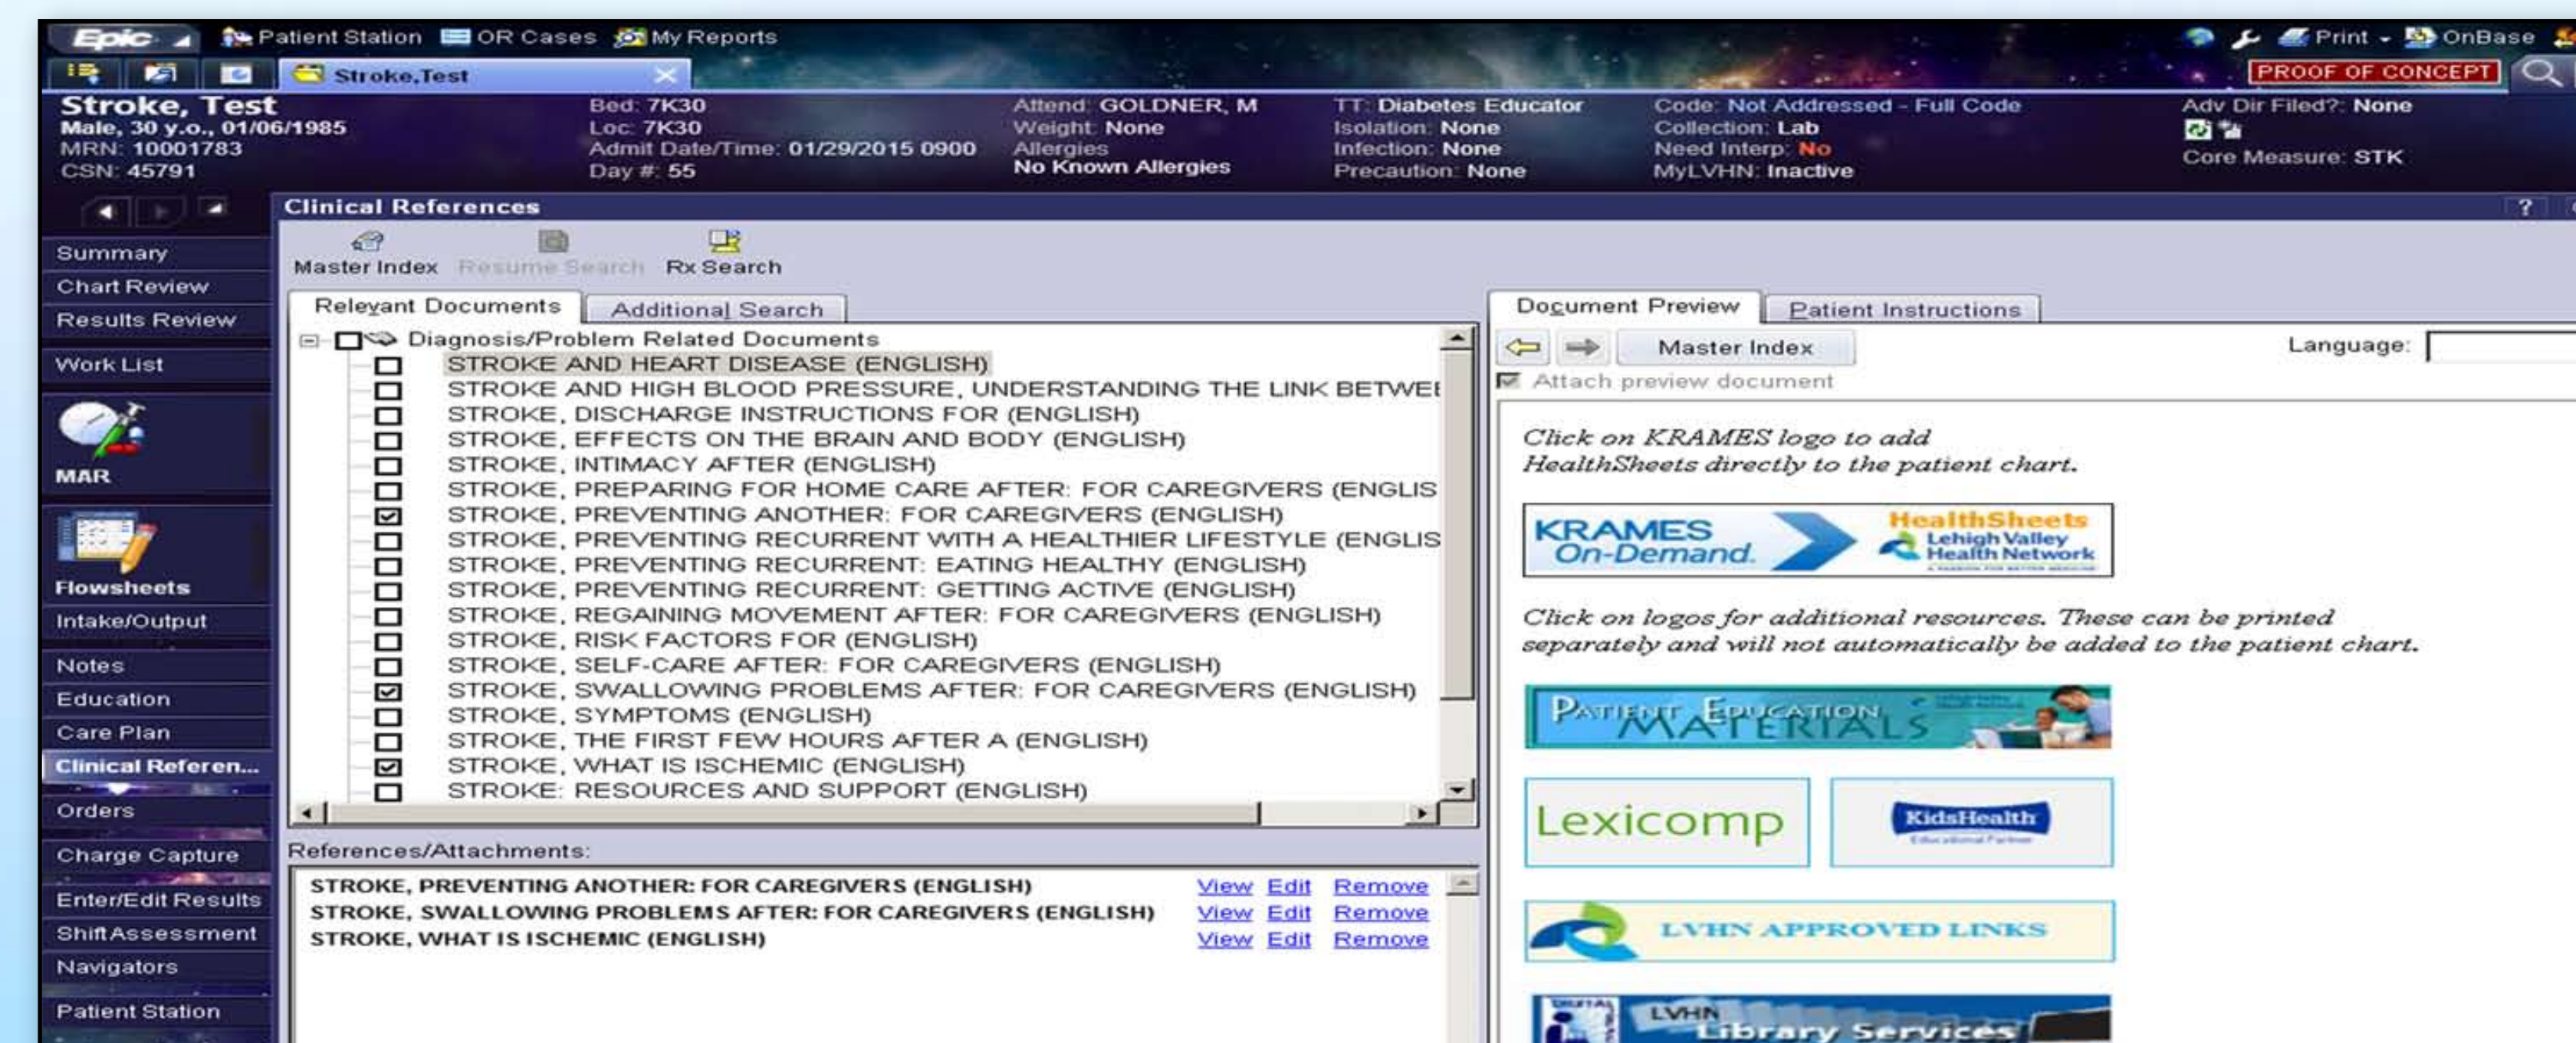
Epic Patient Station OR Cases My Reports Print OnBase

Stroke,Test

PROOF OF CONCEPT

Stroke, Test
Male, 30 y.o., 01/06/1985
MRN: 10001783
CSN: 45791

Bed: 7K30
Loc: 7K30
Admit Date/Time: 01/29/2015 0900
Day #: 55

Attend: GOLDNER, M
Weight: None
Allergies
No Known Allergies

TT: Diabetes Educator
Isolation: None
Infection: None
Precaution: None

Code: Not Addressed - Full Code
Collection: Lab
Need Interp: No
MyLVHN: Inactive

Adv Dir Filed?: None
Core Measure: STK

Clinical References

Summary
Chart Review
Results Review
Work List
MAR
Flowsheets
Intake/Output
Notes
Education
Care Plan
Clinical Referen...
Orders
Charge Capture
Enter/Edit Results
Shift Assessment
Navigators
Patient Station

Master Index Resume Search Rx Search

Relevant Documents Additional Search

Diagnosis/Problem Related Documents
STROKE AND HEART DISEASE (ENGLISH)
STROKE AND HIGH BLOOD PRESSURE, UNDERSTANDING THE LINK BETWEE
STROKE, DISCHARGE INSTRUCTIONS FOR (ENGLISH)
STROKE, EFFECTS ON THE BRAIN AND BODY (ENGLISH)
STROKE, INTIMACY AFTER (ENGLISH)
STROKE, PREPARING FOR HOME CARE AFTER: FOR CAREGIVERS (ENGLIS
STROKE, PREVENTING ANOTHER: FOR CAREGIVERS (ENGLISH)
STROKE, PREVENTING RECURRENT WITH A HEALTHIER LIFESTYLE (ENGLIS
STROKE, PREVENTING RECURRENT: EATING HEALTHY (ENGLISH)
STROKE, PREVENTING RECURRENT: GETTING ACTIVE (ENGLISH)
STROKE, REGAINING MOVEMENT AFTER: FOR CAREGIVERS (ENGLISH)
STROKE, RISK FACTORS FOR (ENGLISH)
STROKE, SELF-CARE AFTER: FOR CAREGIVERS (ENGLISH)
STROKE, SWALLOWING PROBLEMS AFTER: FOR CAREGIVERS (ENGLISH)
STROKE, SYMPTOMS (ENGLISH)
STROKE, THE FIRST FEW HOURS AFTER A (ENGLISH)
STROKE, WHAT IS ISCHEMIC (ENGLISH)
STROKE: RESOURCES AND SUPPORT (ENGLISH)

References/Attachments:
| | | | |
|---|---|---|---|
| STROKE, PREVENTING ANOTHER: FOR CAREGIVERS (ENGLISH) | View | Edit | Remove |
| STROKE, SWALLOWING PROBLEMS AFTER: FOR CAREGIVERS (ENGLISH) | View | Edit | Remove |
| STROKE, WHAT IS ISCHEMIC (ENGLISH) | View | Edit | Remove |

Document Preview Patient Instructions

Master Index Language:
Attach preview document

Click on KRAMES logo to add HealthSheets directly to the patient chart.

KRAMES On-Demand HealthSheets Lehigh Valley Health Network

Click on logos for additional resources. These can be printed separately and will not automatically be added to the patient chart.

PATIENT EDUCATION MATERIALS

Lexicomp

KidsHealth

LVHN APPROVED LINKS

LVHN Library Services